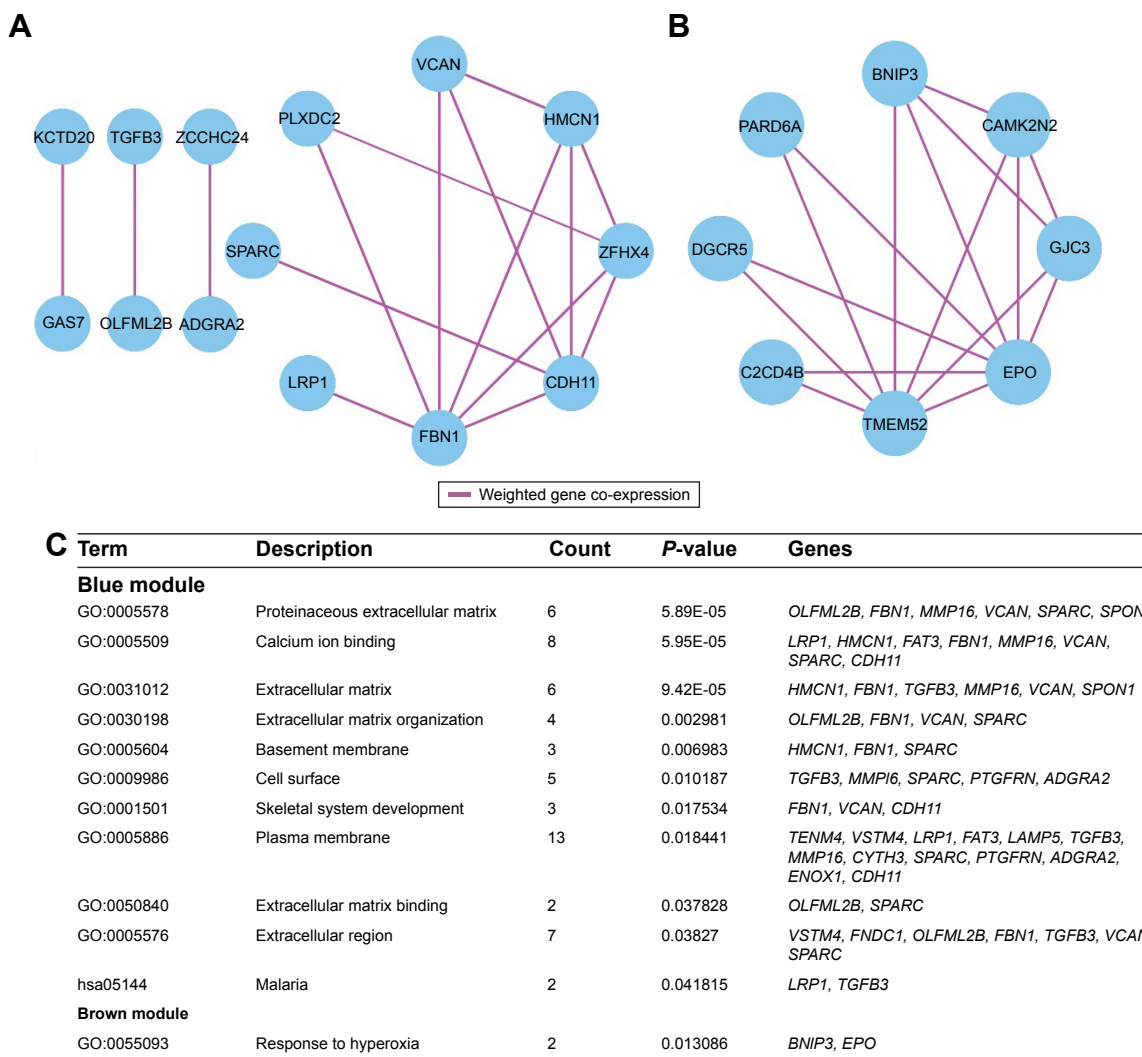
A

KCTD20 TGFB3 ZCCHC24

GAS7 OLFML2B ADGRA2

VCAN PLXDC2 HMCN1 SPARC ZFHX4 LRP1 CDH11 FBN1

B

BNIP3 PARD6A CAMK2N2 DGCR5 GJC3 C2CD4B EPO TMEM52

Weighted gene co-expression

C

| Term | Description | Count | *P*-value | Genes |
|---|---|---|---|---|
| **Blue module** | | | | |
| GO:0005578 | Proteinaceous extracellular matrix | 6 | 5.89E-05 | *OLFML2B, FBN1, MMP16, VCAN, SPARC, SPON* |
| GO:0005509 | Calcium ion binding | 8 | 5.95E-05 | *LRP1, HMCN1, FAT3, FBN1, MMP16, VCAN, SPARC, CDH11* |
| GO:0031012 | Extracellular matrix | 6 | 9.42E-05 | *HMCN1, FBN1, TGFB3, MMP16, VCAN, SPON1* |
| GO:0030198 | Extracellular matrix organization | 4 | 0.002981 | *OLFML2B, FBN1, VCAN, SPARC* |
| GO:0005604 | Basement membrane | 3 | 0.006983 | *HMCN1, FBN1, SPARC* |
| GO:0009986 | Cell surface | 5 | 0.010187 | *TGFB3, MMPI6, SPARC, PTGFRN, ADGRA2* |
| GO:0001501 | Skeletal system development | 3 | 0.017534 | *FBN1, VCAN, CDH11* |
| GO:0005886 | Plasma membrane | 13 | 0.018441 | *TENM4, VSTM4, LRP1, FAT3, LAMP5, TGFB3, MMP16, CYTH3, SPARC, PTGFRN, ADGRA2, ENOX1, CDH11* |
| GO:0050840 | Extracellular matrix binding | 2 | 0.037828 | *OLFML2B, SPARC* |
| GO:0005576 | Extracellular region | 7 | 0.03827 | *VSTM4, FNDC1, OLFML2B, FBN1, TGFB3, VCAN SPARC* |
| hsa05144 | Malaria | 2 | 0.041815 | *LRP1, TGFB3* |
| **Brown module** | | | | |
| GO:0055093 | Response to hyperoxia | 2 | 0.013086 | *BNIP3, EPO* |